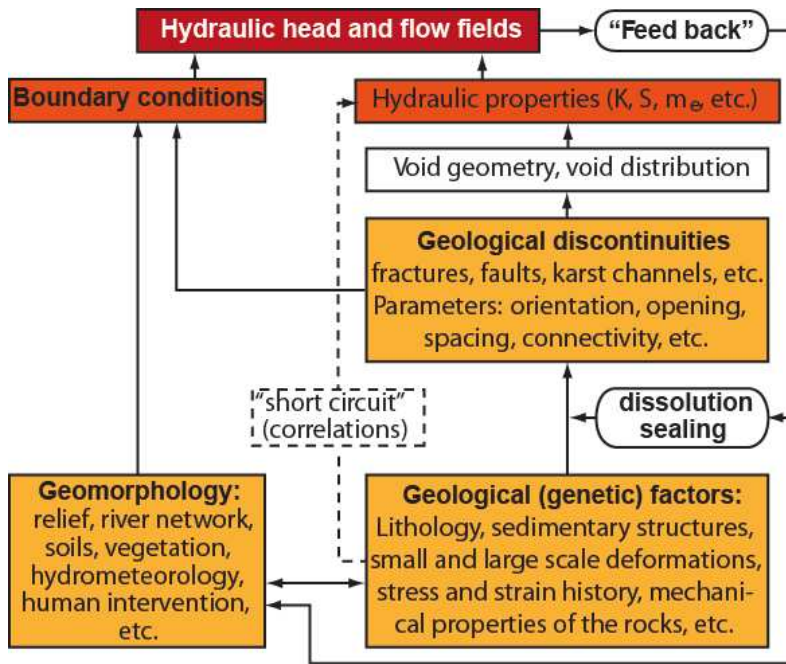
Hydraulic head and flow fields

"Feed back"

Boundary conditions

Hydraulic properties (K, S, $m_e$, etc.)

Void geometry, void distribution

Geological discontinuities
fractures, faults, karst channels, etc.
Parameters: orientation, opening, spacing, connectivity, etc.

"short circuit"
(correlations)

dissolution
sealing

Geomorphology:
relief, river network, soils, vegetation, hydrometeorology, human intervention, etc.

Geological (genetic) factors:
Lithology, sedimentary structures, small and large scale deformations, stress and strain history, mechanical properties of the rocks, etc.